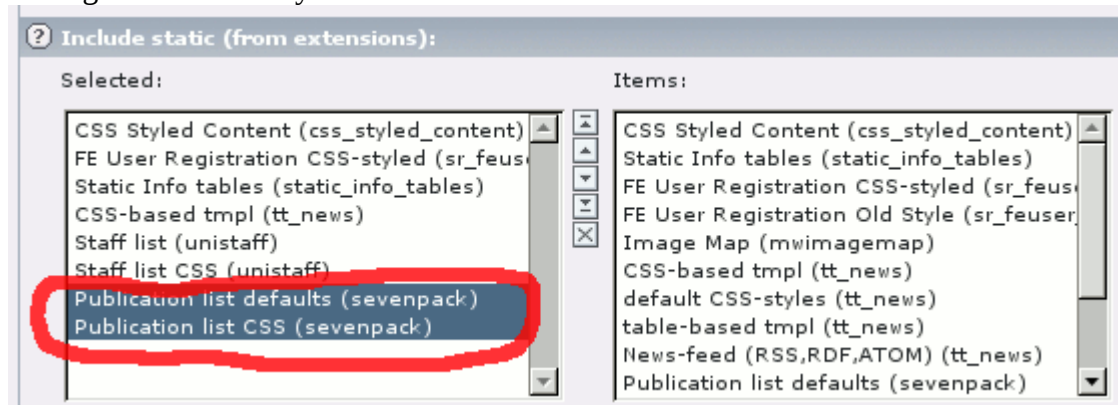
Include static (from extensions):

Selected:

CSS Styled Content (css_styled_content)
FE User Registration CSS-styled (sr_feus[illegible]
Static Info tables (static_info_tables)
CSS-based tmpl (tt_news)
Staff list (unistaff)
Staff list CSS (unistaff)
Publication list defaults (sevenpack)
Publication list CSS (sevenpack)

Items:

CSS Styled Content (css_styled_content)
Static Info tables (static_info_tables)
FE User Registration CSS-styled (sr_feus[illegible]
FE User Registration Old Style (sr_feuser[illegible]
Image Map (mwimagemap)
CSS-based tmpl (tt_news)
default CSS-styles (tt_news)
table-based tmpl (tt_news)
News-feed (RSS,RDF,ATOM) (tt_news)
Publication list defaults (sevenpack)